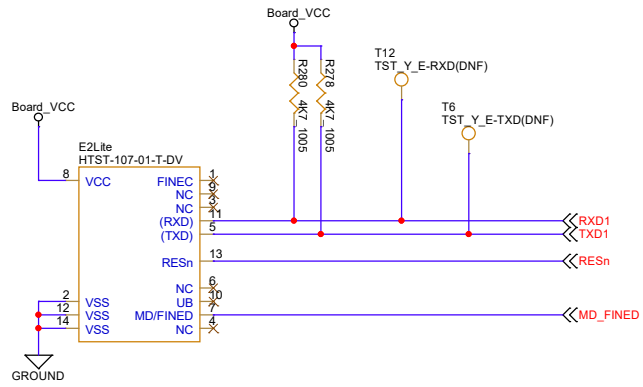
Board_VCC

R280
4K7
1005

R278
4K7
1005

T12
TST_Y_E-RXD(DNF)

T6
TST_Y_E-TXD(DNF)

Board_VCC

E2Lite
HTST-107-01-T-DV

8 VCC
FINEC 1
NC 9
NC 3
11 (RXD)
5 (TXD)
13 RESn
NC 6
10 UB
7 MD/FINED
NC 4
2 VSS
12 VSS
14 VSS

RXD1
TXD1
RESn
MD_FINED

GROUND